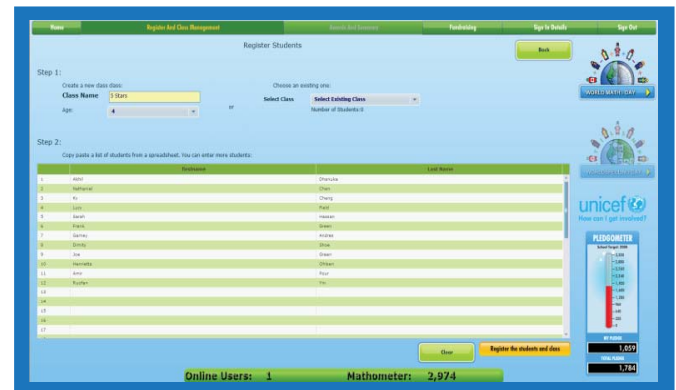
Home | Register And Class Management | Awards And Incentives | Fundraising | Sign In Details | Sign Out

Register Students

Back

Step 1:

Create a new class class:

Class Name 5 Stars

Age: 4

or

Choose an existing one:

Select Class Select Existing Class

Number of Students 0

Step 2:

Copy paste a list of students from a spreadsheet. You can enter more students:

| | Firstname | Last Name |
|---|---|---|
| 1 | Akhil | Dharlulka |
| 2 | Nathaniel | Chan |
| 3 | Ky | Cheng |
| 4 | Lucy | Ford |
| 5 | Sarah | Hassan |
| 6 | Frank | Green |
| 7 | Gamay | Andrea |
| 8 | Dimity | Shine |
| 9 | Joe | Green |
| 10 | Henrietta | Othsen |
| 11 | Amir | Pour |
| 12 | Ruofan | Yu |
| 13 | | |
| 14 | | |
| 15 | | |
| 16 | | |
| 17 | | |

Clear

Register the students and class

WORLD MATHS DAY

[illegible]

unicef

How can I get involved?

PLEDGOMETER

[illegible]

MY PLEDGE

1,059

TOTAL PLEDGE

1,784

Online Users: 1

Mathometer: 2,974